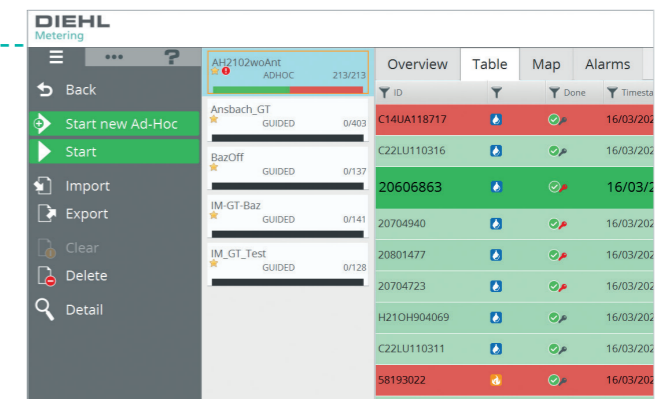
DIEHL
Metering

Back
Start new Ad-Hoc
Start
Import
Export
Clear
Delete
Detail

AH2102woAnt
ADHOC 213/213

Ansbach_GT
GUIDED 0/403

BazOff
GUIDED 0/137

IM-GT-Baz
GUIDED 0/141

IM_GT_Test
GUIDED 0/128

Overview Table Map Alarms

| ID | | Done | Timesta |
|---|---|---|---|
| C14UA118717 | | | 16/03/202 |
| C22LU110316 | | | 16/03/202 |
| 20606863 | | | 16/03/2 |
| 20704940 | | | 16/03/202 |
| 20801477 | | | 16/03/202 |
| 20704723 | | | 16/03/202 |
| H21OH904069 | | | 16/03/202 |
| C22LU110311 | | | 16/03/202 |
| 58193022 | | | 16/03/202 |